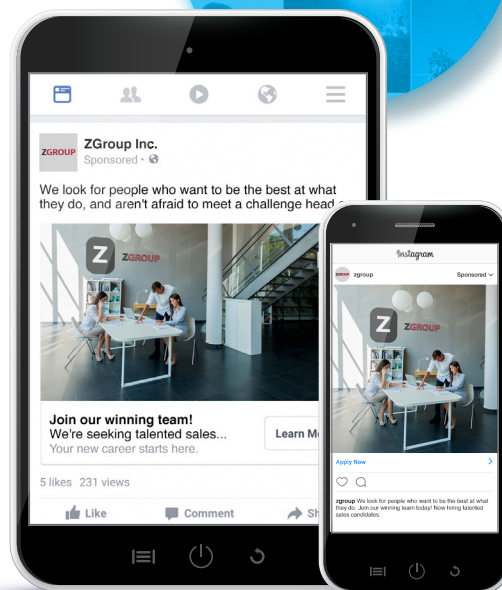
ZGROUP

ZGroup Inc.
Sponsored •

We look for people who want to be the best at what they do, and aren't afraid to meet a challenge head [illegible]

Z GROUP

Join our winning team!
We're seeking talented sales...
Your new career starts here.

Learn M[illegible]

5 likes 231 views

Like Comment Sh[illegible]

Instagram

zgroup Sponsored

Z GROUP

Apply Now

zgroup We look for people who want to be the best at what they do. Join our winning team today! Now hiring talented sales candidates.